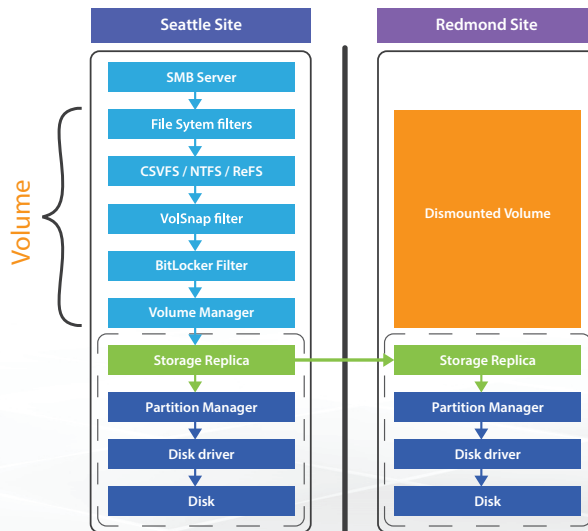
Seattle Site

Redmond Site

Volume

SMB Server

File Sytem filters

CSVFS / NTFS / ReFS

VolSnap filter

BitLocker Filter

Volume Manager

Storage Replica

Partition Manager

Disk driver

Disk

Dismounted Volume

Storage Replica

Partition Manager

Disk driver

Disk